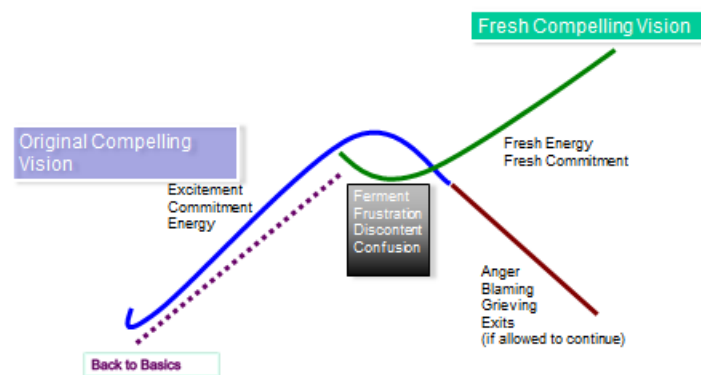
Fresh Compelling Vision

Original Compelling Vision

Fresh Energy
Fresh Commitment

Excitement
Commitment
Energy

Ferment
Frustration
Discontent
Confusion

Anger
Blaming
Grieving
Exits
(if allowed to continue)

Back to Basics